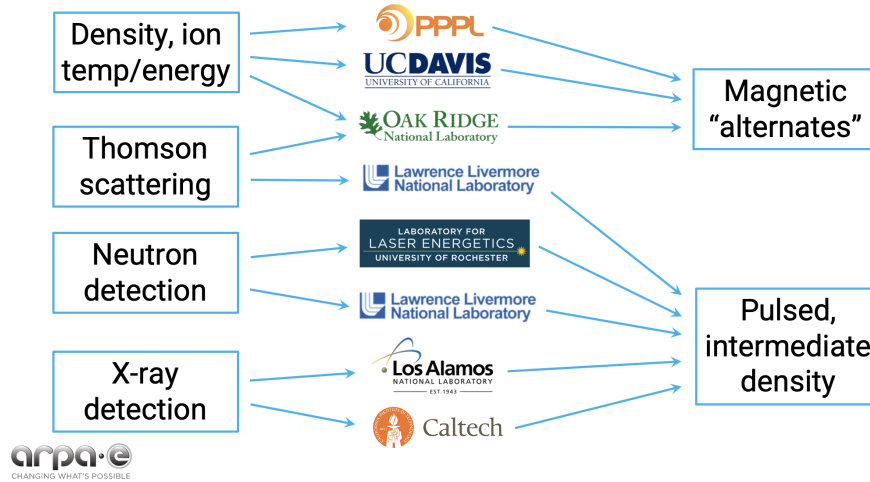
Density, ion temp/energy

Thomson scattering

Neutron detection

X-ray detection

PPPL

UC DAVIS
UNIVERSITY OF CALIFORNIA

OAK RIDGE
National Laboratory

Lawrence Livermore
National Laboratory

LABORATORY FOR
LASER ENERGETICS
UNIVERSITY OF ROCHESTER

Lawrence Livermore
National Laboratory

Los Alamos
NATIONAL LABORATORY
EST. 1943

Caltech

Magnetic "alternates"

Pulsed, intermediate density

arpa·e
CHANGING WHAT'S POSSIBLE